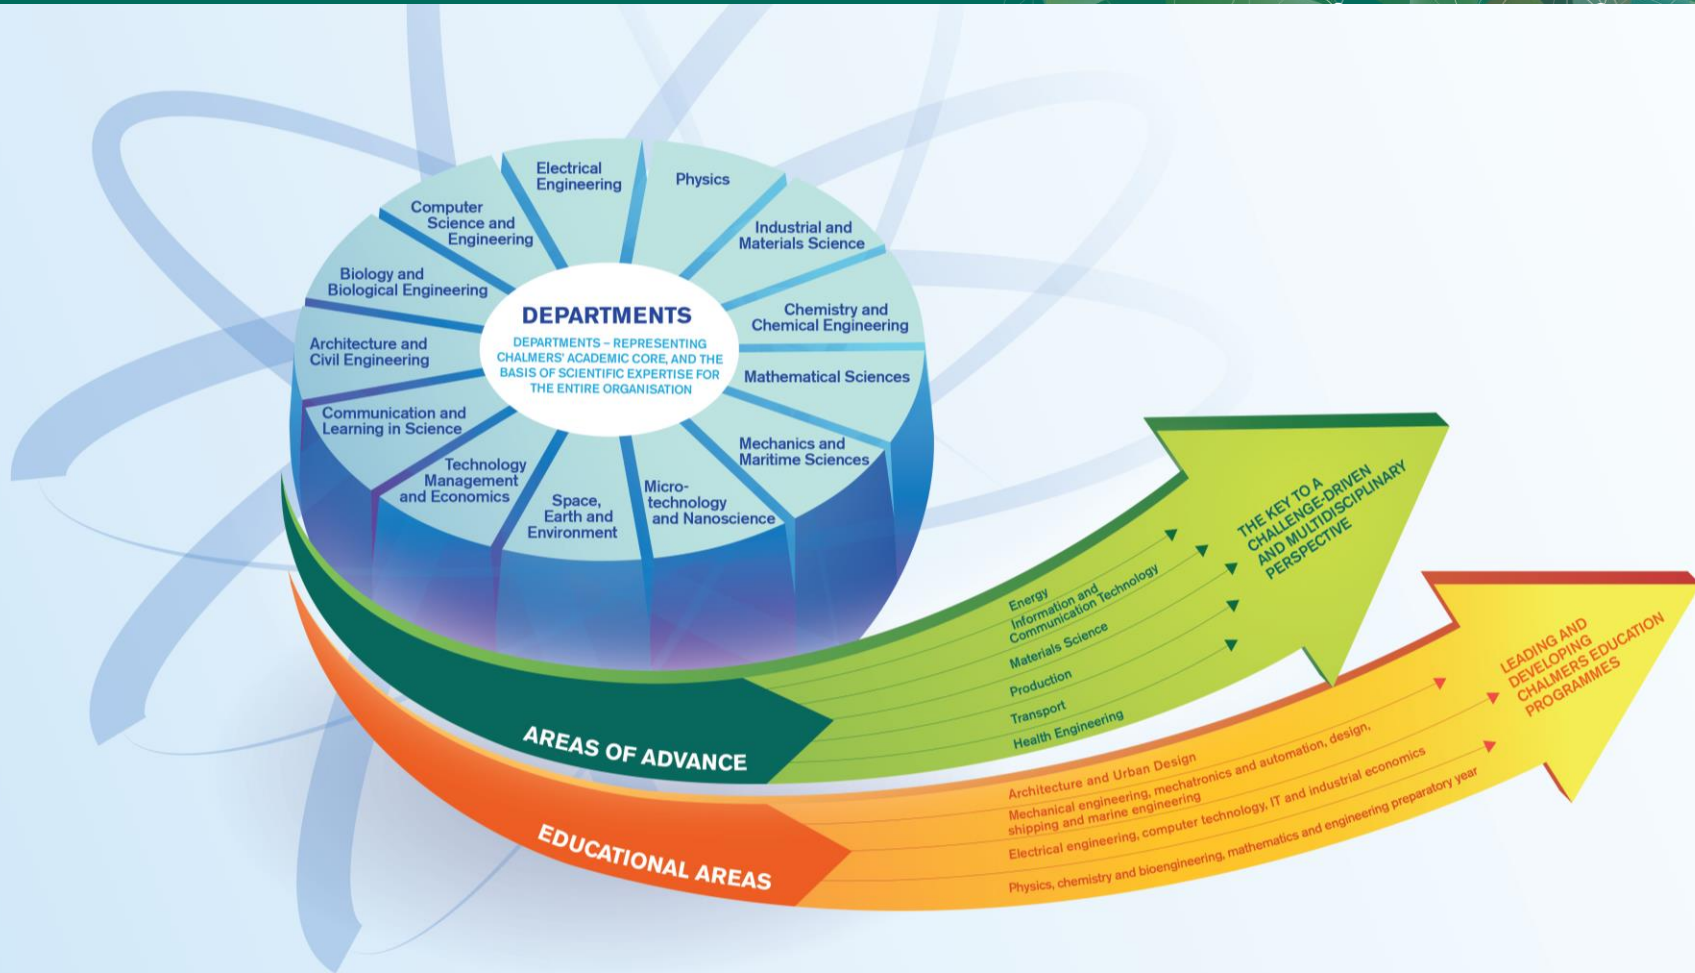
DEPARTMENTS

DEPARTMENTS – REPRESENTING CHALMERS' ACADEMIC CORE, AND THE BASIS OF SCIENTIFIC EXPERTISE FOR THE ENTIRE ORGANISATION

Electrical Engineering

Physics

Industrial and Materials Science

Chemistry and Chemical Engineering

Mathematical Sciences

Mechanics and Maritime Sciences

Microtechnology and Nanoscience

Space, Earth and Environment

Technology Management and Economics

Communication and Learning in Science

Architecture and Civil Engineering

Biology and Biological Engineering

Computer Science and Engineering

AREAS OF ADVANCE

Energy
Information and Communication Technology
Materials Science
Production
Transport
Health Engineering

THE KEY TO A CHALLENGE-DRIVEN AND MULTIDISCIPLINARY PERSPECTIVE

EDUCATIONAL AREAS

Architecture and Urban Design
Mechanical engineering, mechatronics and automation, design, shipping and marine engineering
Electrical engineering, computer technology, IT and industrial economics
Physics, chemistry and bioengineering, mathematics and engineering preparatory year

LEADING AND DEVELOPING CHALMERS EDUCATION PROGRAMMES